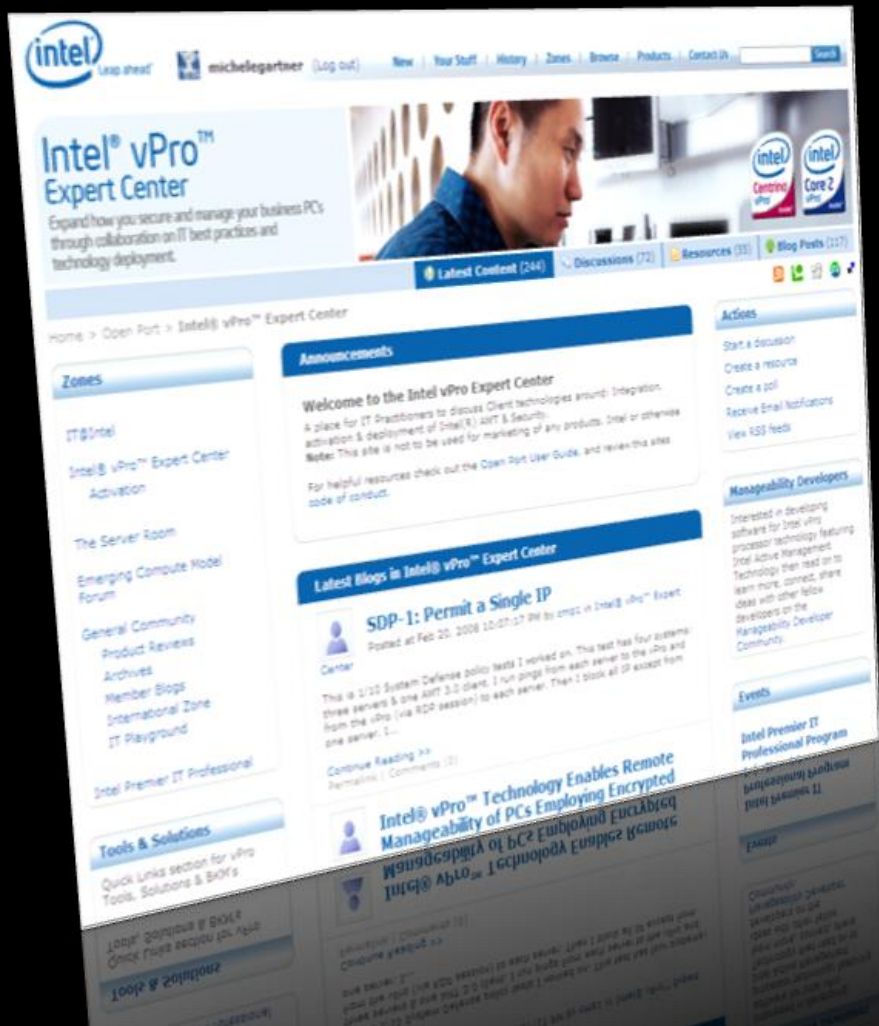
intel Leap ahead

michelegartner (Log out)

New | Your Stuff | History | Zones | Browse | Products | Contact Us

Search

Intel® vPro™ Expert Center

Expand how you secure and manage your business PCs through collaboration on IT best practices and technology deployment.

intel Centrino vPro

intel Core 2 vPro

Latest Content (244) | Discussions (72) | Resources (35) | Blog Posts (117)

Home > Open Port > Intel® vPro™ Expert Center

Zones

IT@Intel

Intel® vPro™ Expert Center

Activation

The Server Room

Emerging Compute Model Forum

General Community

Product Reviews

Archives

Member Blogs

International Zone

IT Playground

Intel Premier IT Professional

Tools & Solutions

Quick Links section for vPro Tools, Solutions & BKM's

Announcements

Welcome to the Intel vPro Expert Center

A place for IT Practitioners to discuss Client technologies around: Integration, activation & deployment of Intel(R) AMT & Security.

Note: This site is not to be used for marketing of any products, Intel or otherwise.

For helpful resources check out the Open Port User Guide, and review this sites code of conduct.

Latest Blogs in Intel® vPro™ Expert Center

SDP-1: Permit a Single IP

Posted at Feb 20, 2008 10:07:17 PM by cmpc in Intel® vPro™ Expert Center

This is 1/10 System Defense policy tests I worked on. This test has four systems: three servers & one AMT 3.0 client. I run pings from each server to the vPro and from the vPro (via RDP session) to each server. Then I block all IP except from one server. I...

Continue Reading >>

Permalink | Comments (0)

Intel® vPro™ Technology Enables Remote Manageability of PCs Employing Encrypted

Actions

Start a discussion

Create a resource

Create a poll

Receive Email Notifications

View RSS feeds

Manageability Developers

Interested in developing software for Intel vPro processor technology featuring Intel Active Management Technology then read on to learn more, connect, share ideas with other fellow developers on the Manageability Developer Community.

Events

Intel Premier IT Professional Program